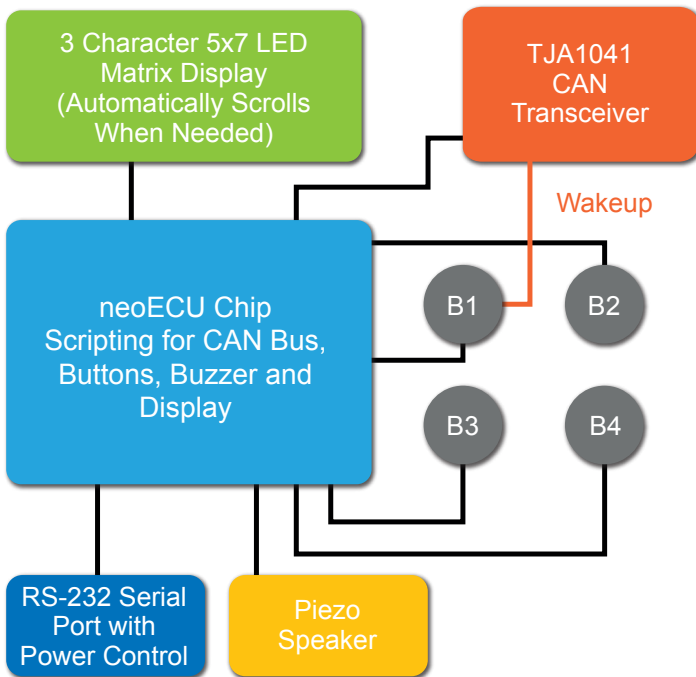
3 Character 5x7 LED Matrix Display (Automatically Scrolls When Needed)

TJA1041 CAN Transceiver

Wakeup

neoECU Chip Scripting for CAN Bus, Buttons, Buzzer and Display

B1

B2

B3

B4

RS-232 Serial Port with Power Control

Piezo Speaker